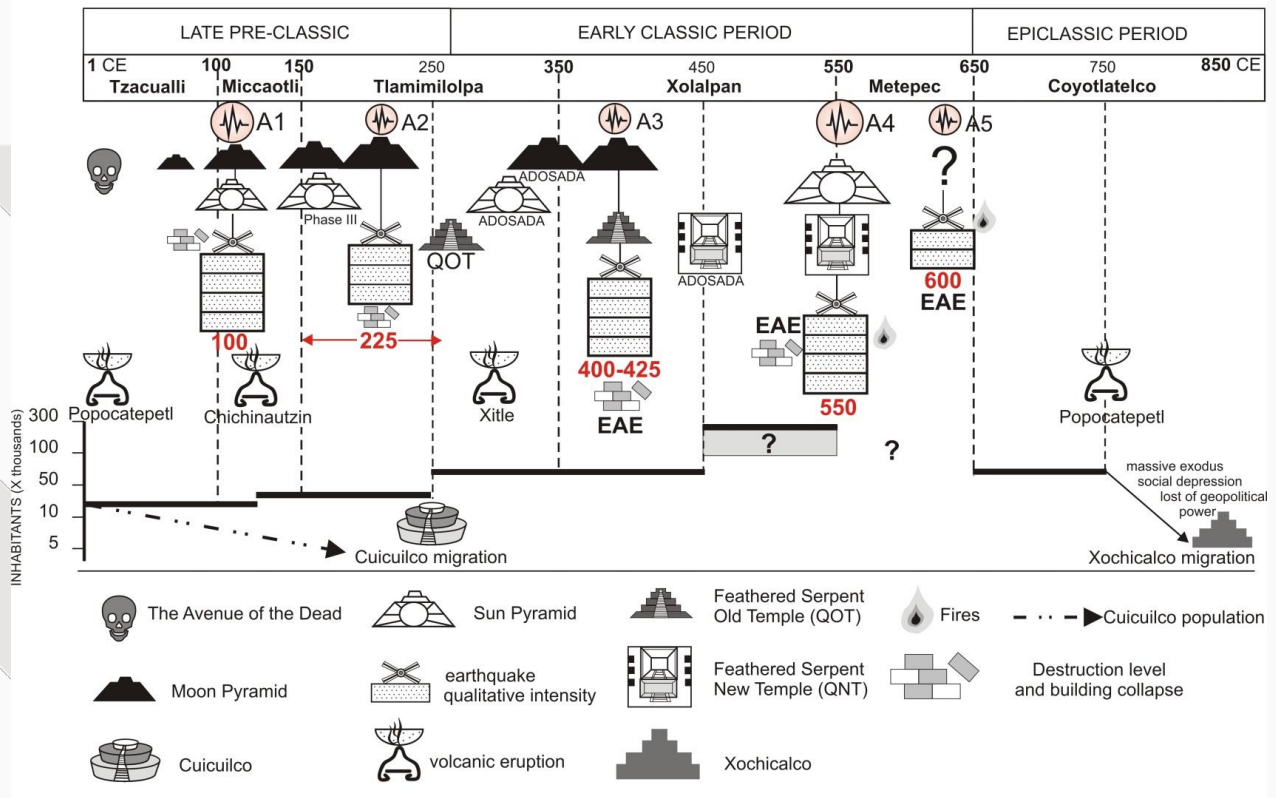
LATE PRE-CLASSIC | EARLY CLASSIC PERIOD | EPICLASSIC PERIOD

1 CE 100 150 250 350 450 550 650 750 850 CE

Tzacualli Miccaotli Tlamimilolpa Xolalpan Metepec Coyotlatelco

A1 A2 A3 A4 A5

?

ADOSADA

Phase III

ADOSADA

QOT

ADOSADA

600
EAE

EAE

100

225

400-425

EAE

550

Popocatepetl Chichinautzin Xitle Popocatepetl

INHABITANTS (X thousands)
300
100
50
10
5

?

?

massive exodus
social depression
lost of geopolitical power

Cuicuilco migration

Xochicalco migration

The Avenue of the Dead

Sun Pyramid

Feathered Serpent Old Temple (QOT)

Fires

Cuicuilco population

Moon Pyramid

earthquake qualitative intensity

Feathered Serpent New Temple (QNT)

Destruction level and building collapse

Cuicuilco

volcanic eruption

Xochicalco